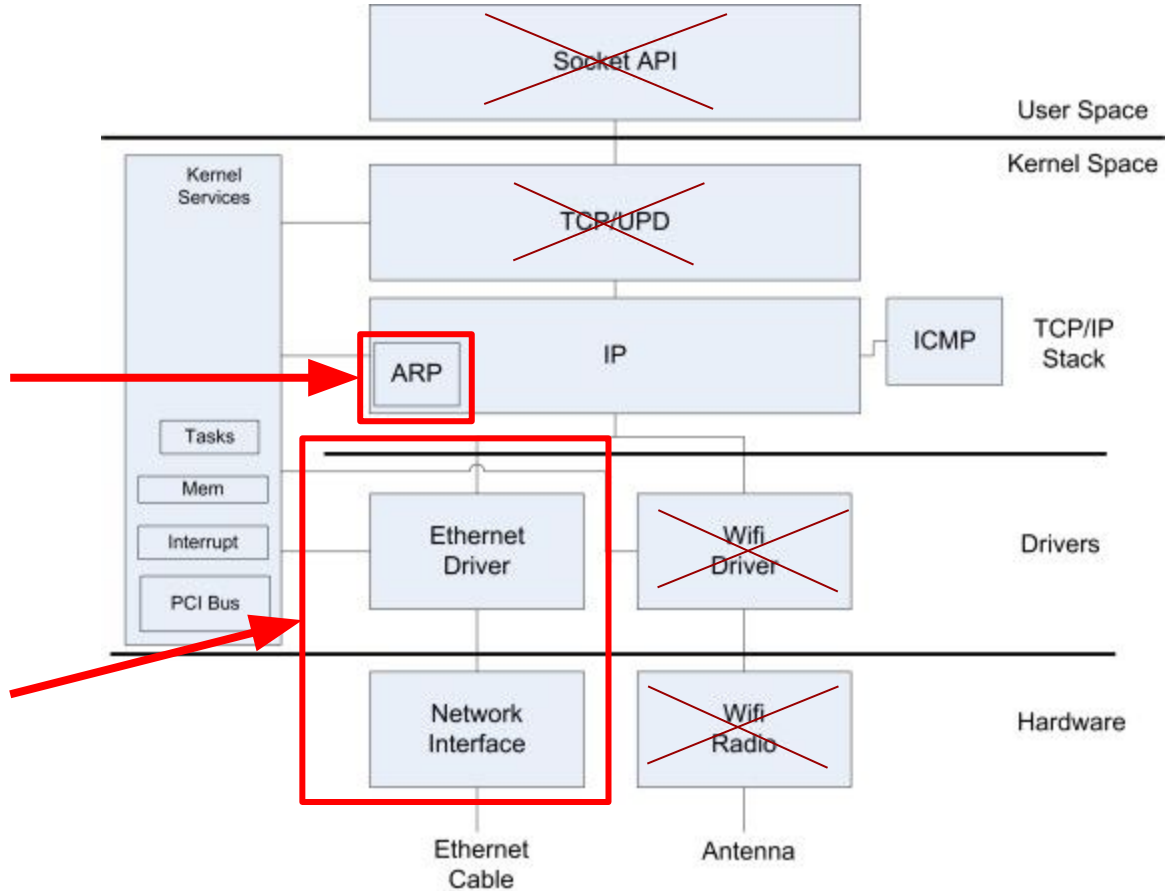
Socket API

User Space

Kernel Space

Kernel Services

TCP/UPD

IP

ARP

ICMP

TCP/IP Stack

Tasks

Mem

Interrupt

PCI Bus

Ethernet Driver

Wifi Driver

Drivers

Network Interface

Wifi Radio

Hardware

Ethernet Cable

Antenna